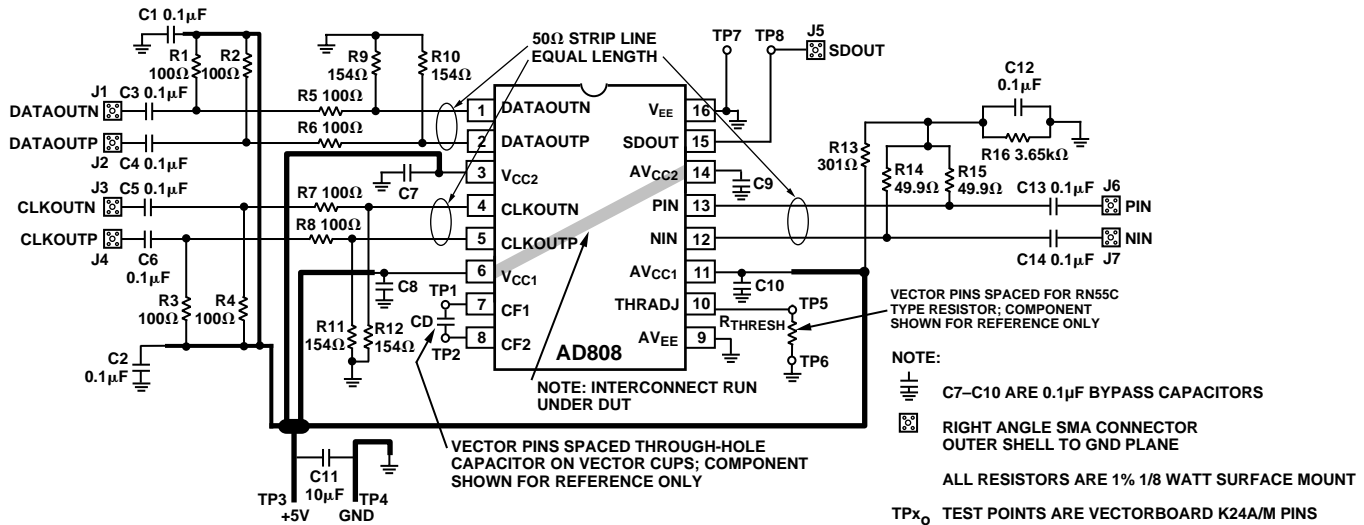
C1 0.1$\mu$F
R1 100$\Omega$
R2 100$\Omega$
R9 154$\Omega$
R10 154$\Omega$
50$\Omega$ STRIP LINE EQUAL LENGTH
TP7
TP8
J5
SDOUT
C12 0.1$\mu$F
J1
C3 0.1$\mu$F
DATAOUTN
DATAOUTP
J2
C4 0.1$\mu$F
R5 100$\Omega$
R6 100$\Omega$
1 DATAOUTN
2 DATAOUTP
3 $V_{CC2}$
4 CLKOUTN
5 CLKOUTP
6 $V_{CC1}$
7 CF1
8 CF2
$V_{EE}$ 16
SDOUT 15
$AV_{CC2}$ 14
PIN 13
NIN 12
$AV_{CC1}$ 11
THRADJ 10
$AV_{EE}$ 9
AD808
R13 301$\Omega$
R14 49.9$\Omega$
R15 49.9$\Omega$
R16 3.65k$\Omega$
C9
C7
J3
C5 0.1$\mu$F
CLKOUTN
CLKOUTP
J4
C6 0.1$\mu$F
R7 100$\Omega$
R8 100$\Omega$
C13 0.1$\mu$F
J6
PIN
NIN
C14 0.1$\mu$F
J7
C8
C10
TP1
CD
TP2
R3 100$\Omega$
R4 100$\Omega$
R11 154$\Omega$
R12 154$\Omega$
TP5
$R_{THRESH}$
TP6
VECTOR PINS SPACED FOR RN55C TYPE RESISTOR; COMPONENT SHOWN FOR REFERENCE ONLY
C2 0.1$\mu$F
NOTE: INTERCONNECT RUN UNDER DUT
NOTE:
C7–C10 ARE 0.1$\mu$F BYPASS CAPACITORS
RIGHT ANGLE SMA CONNECTOR OUTER SHELL TO GND PLANE
ALL RESISTORS ARE 1% 1/8 WATT SURFACE MOUNT
$TPx_O$ TEST POINTS ARE VECTORBOARD K24A/M PINS
VECTOR PINS SPACED THROUGH-HOLE CAPACITOR ON VECTOR CUPS; COMPONENT SHOWN FOR REFERENCE ONLY
C11 10$\mu$F
TP3 +5V
TP4 GND